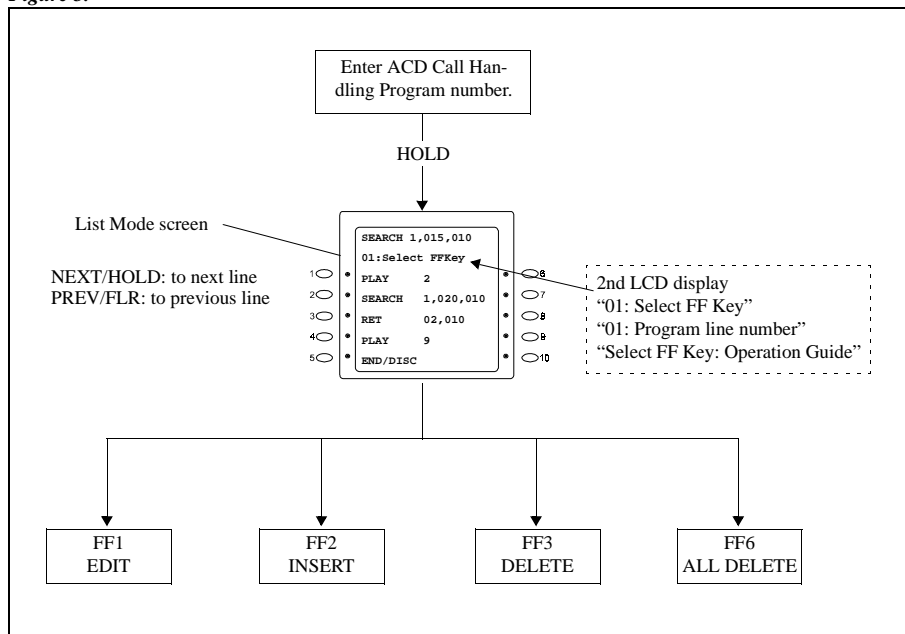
Figure 5.

Enter ACD Call Handling Program number.

HOLD

List Mode screen

NEXT/HOLD: to next line
PREV/FLR: to previous line

SEARCH 1,015,010
01:Select FFKey
PLAY 2
SEARCH 1,020,010
RET 02,010
PLAY 9
END/DISC

1 2 3 4 5
6 7 8 9 10

2nd LCD display
"01: Select FF Key"
"01: Program line number"
"Select FF Key: Operation Guide"

FF1
EDIT

FF2
INSERT

FF3
DELETE

FF6
ALL DELETE